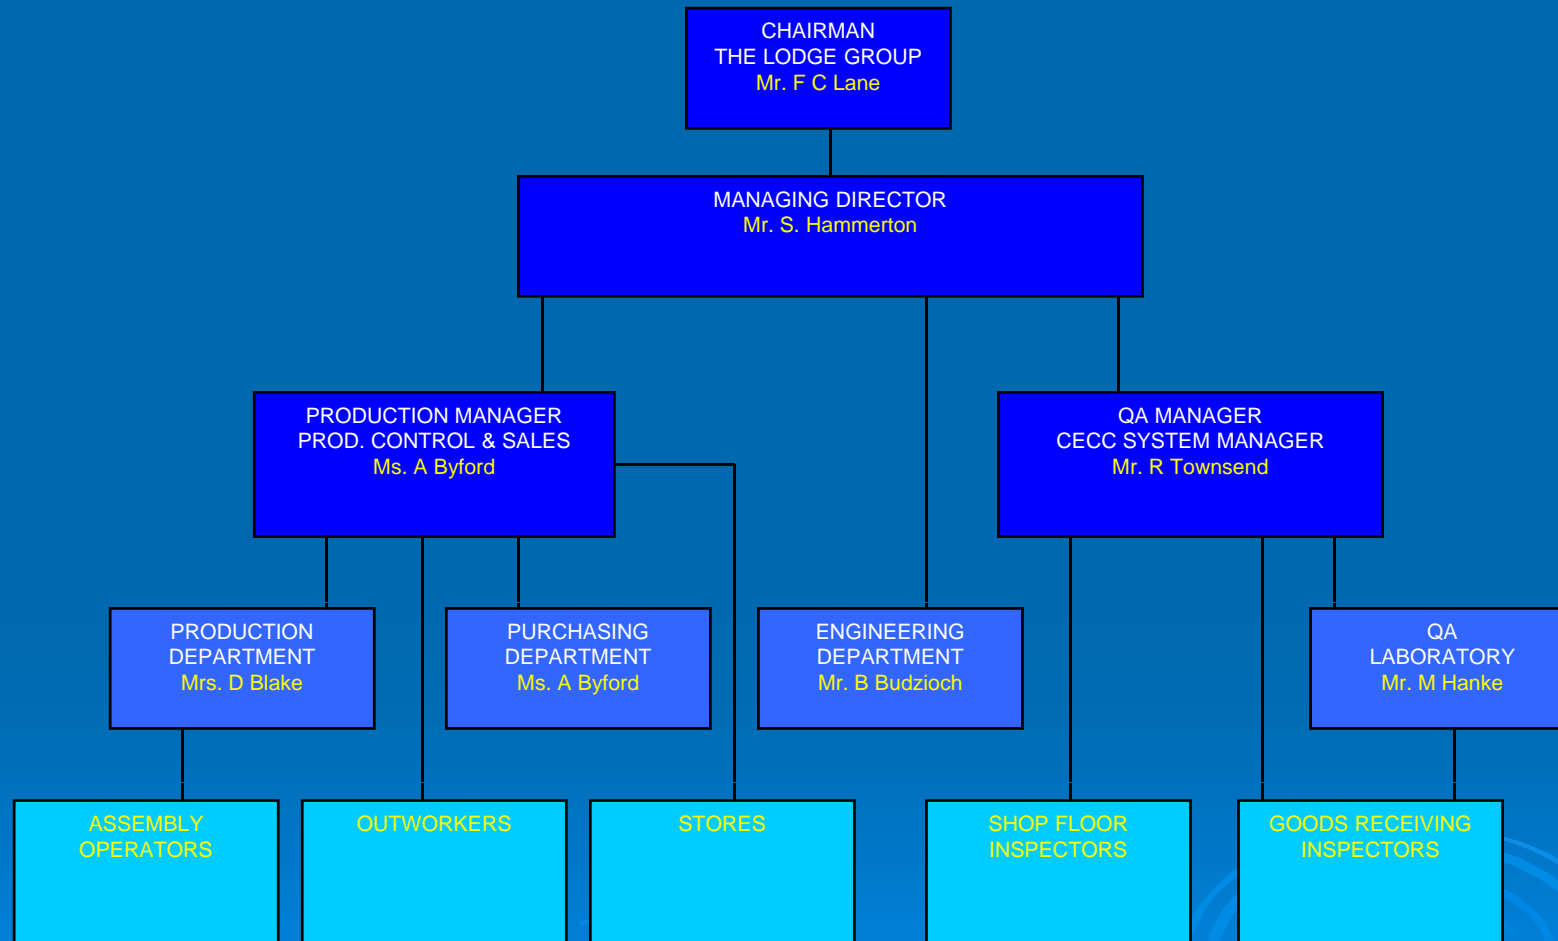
CHAIRMAN
THE LODGE GROUP
Mr. F C Lane

MANAGING DIRECTOR
Mr. S. Hammerton

PRODUCTION MANAGER
PROD. CONTROL & SALES
Ms. A Byford

QA MANAGER
CECC SYSTEM MANAGER
Mr. R Townsend

PRODUCTION DEPARTMENT
Mrs. D Blake

PURCHASING DEPARTMENT
Ms. A Byford

ENGINEERING DEPARTMENT
Mr. B Budzioch

QA LABORATORY
Mr. M Hanke

ASSEMBLY OPERATORS

OUTWORKERS

STORES

SHOP FLOOR INSPECTORS

GOODS RECEIVING INSPECTORS